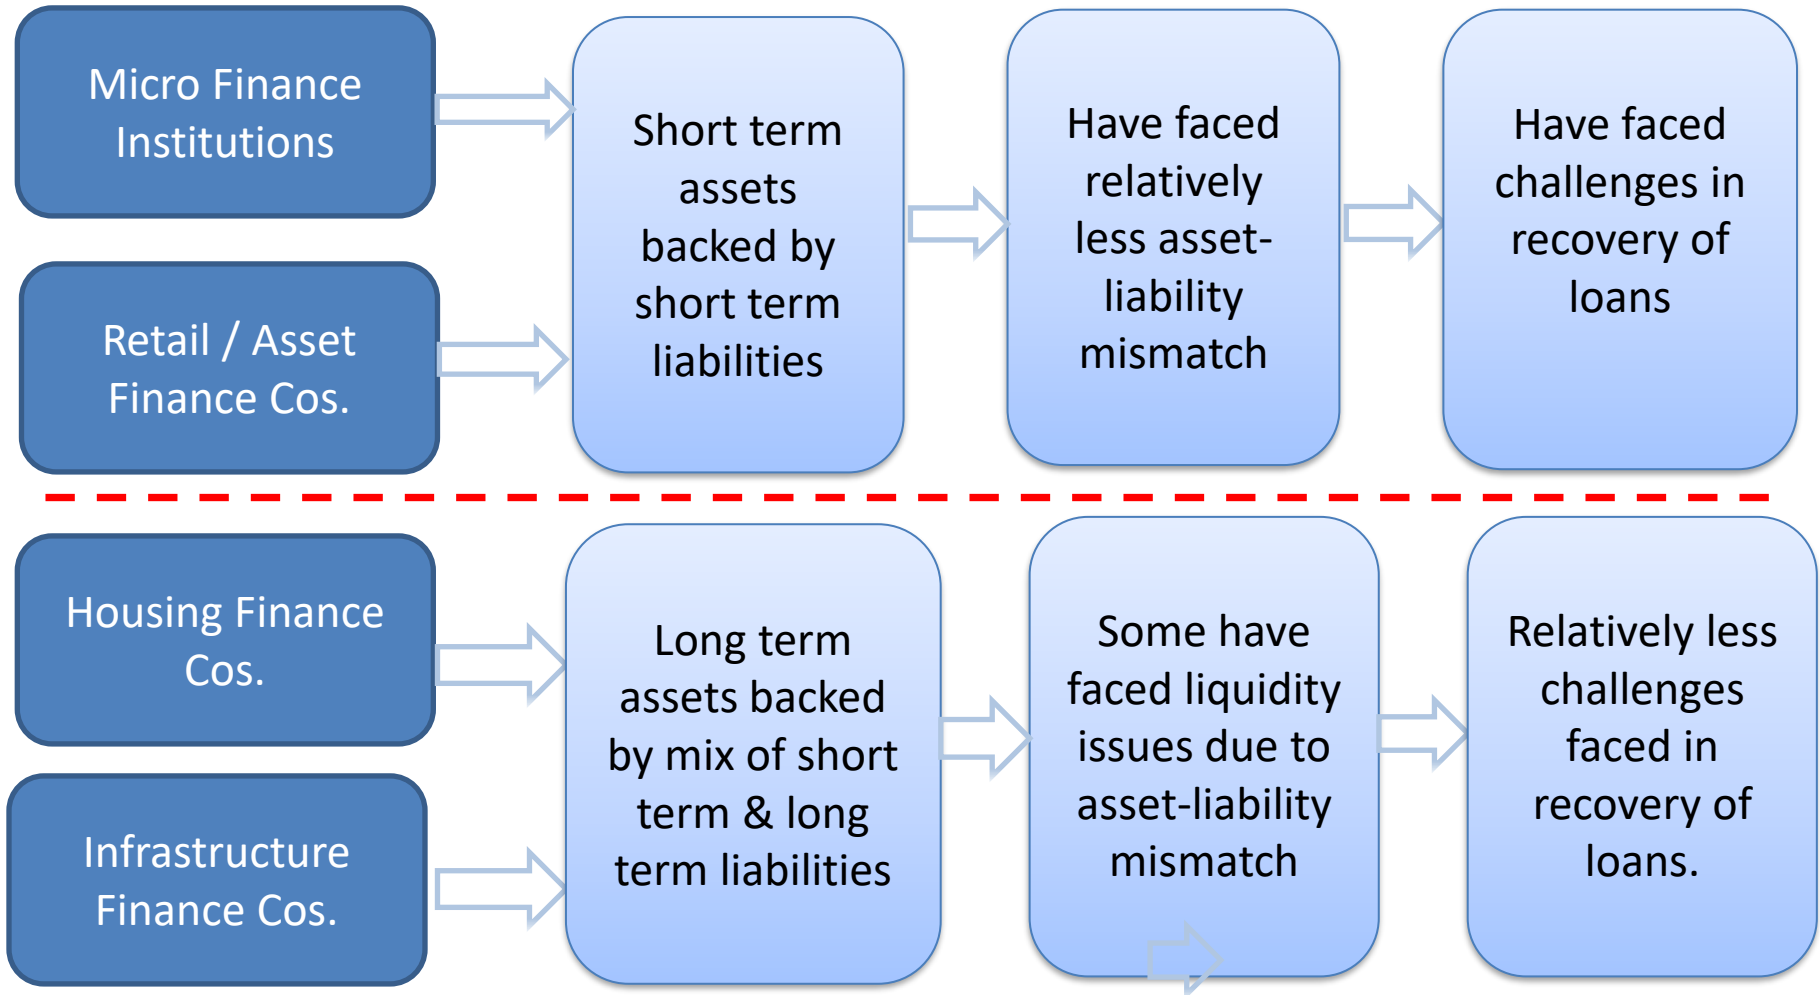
Micro Finance Institutions

Retail / Asset Finance Cos.

Short term assets backed by short term liabilities

Have faced relatively less asset-liability mismatch

Have faced challenges in recovery of loans

Housing Finance Cos.

Infrastructure Finance Cos.

Long term assets backed by mix of short term & long term liabilities

Some have faced liquidity issues due to asset-liability mismatch

Relatively less challenges faced in recovery of loans.